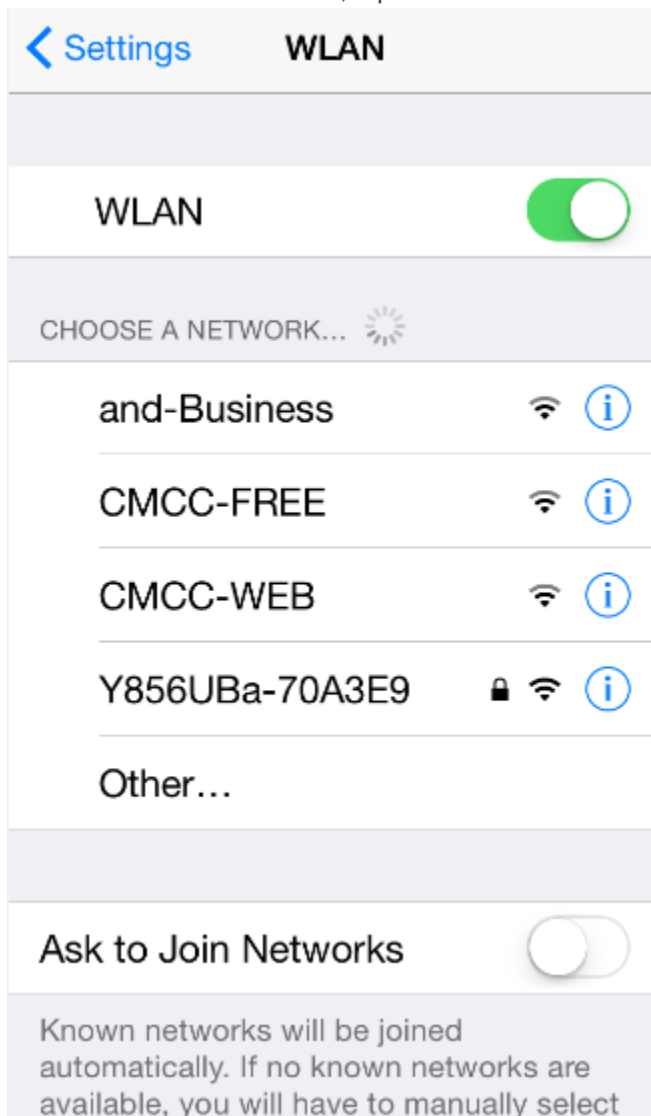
Settings WLAN

WLAN

CHOOSE A NETWORK...

and-Business

CMCC-FREE

CMCC-WEB

Y856UBa-70A3E9

Other...

Ask to Join Networks

Known networks will be joined automatically. If no known networks are available, you will have to manually select